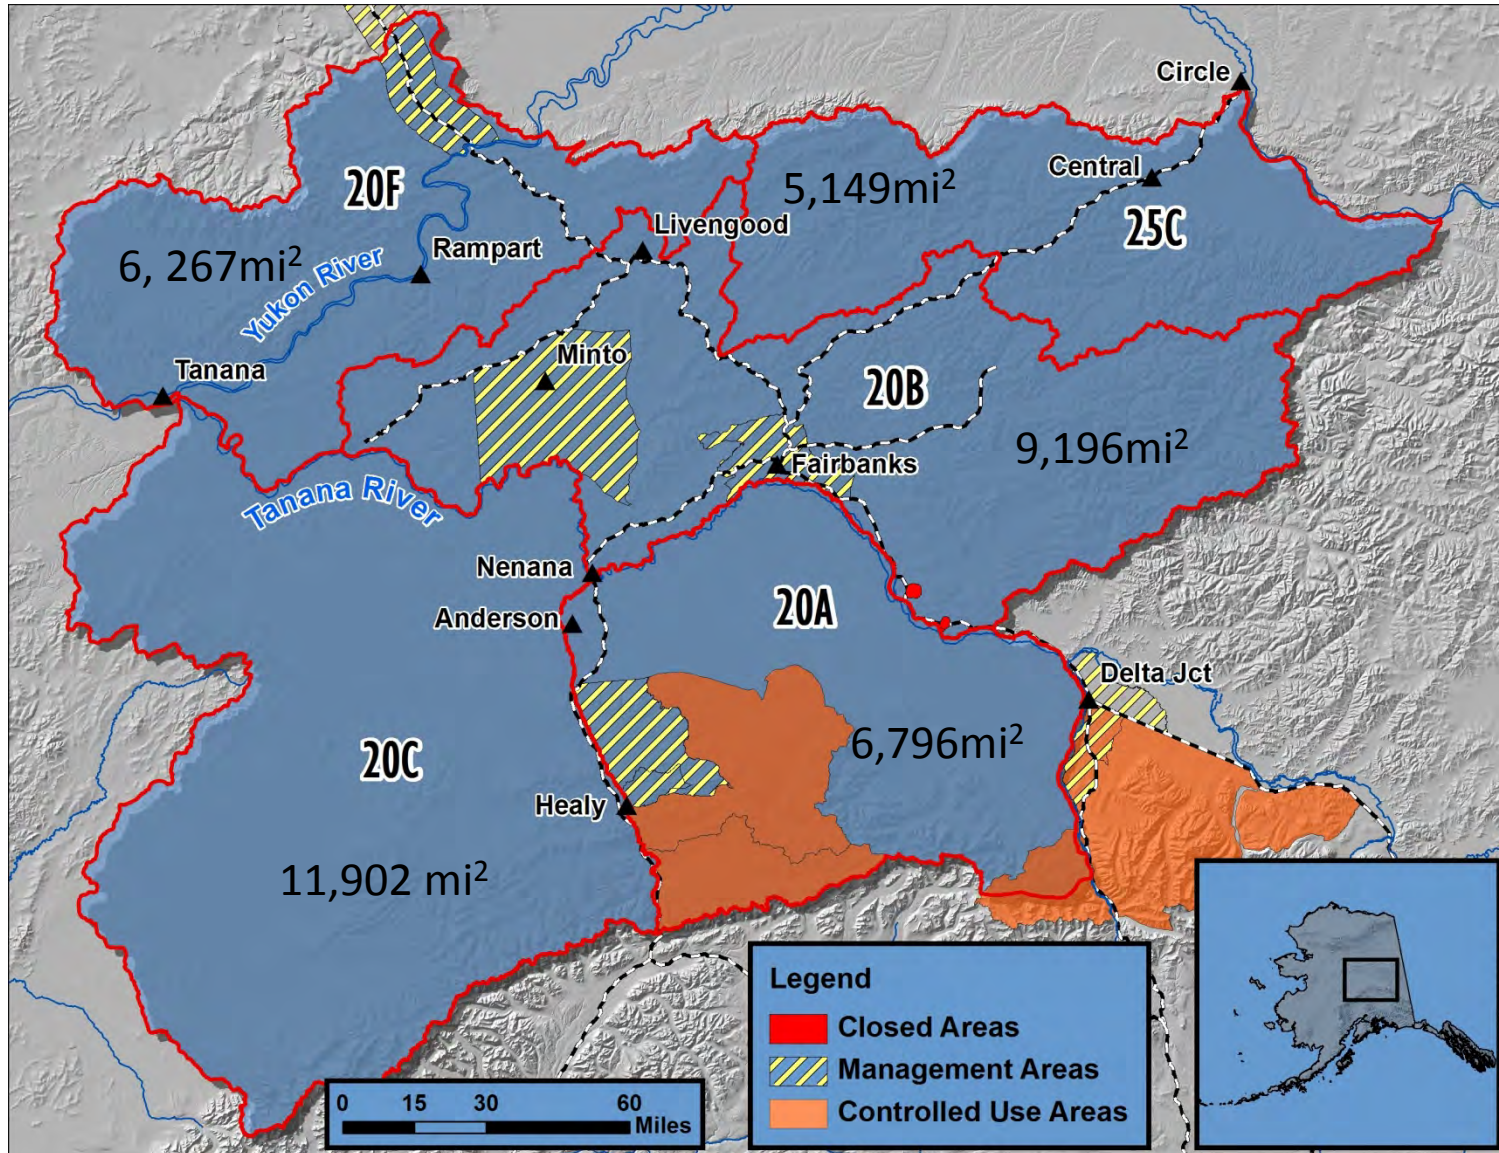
Circle
Central
5,149mi$^2$
25C
20F
Livengood
Rampart
6, 267mi$^2$
Yukon River
Tanana
Minto
20B
9,196mi$^2$
Fairbanks
Tanana River
Nenana
Anderson
20A
Delta Jct
6,796mi$^2$
20C
Healy
11,902 mi$^2$
Legend
Closed Areas
Management Areas
Controlled Use Areas
0 15 30 60
Miles